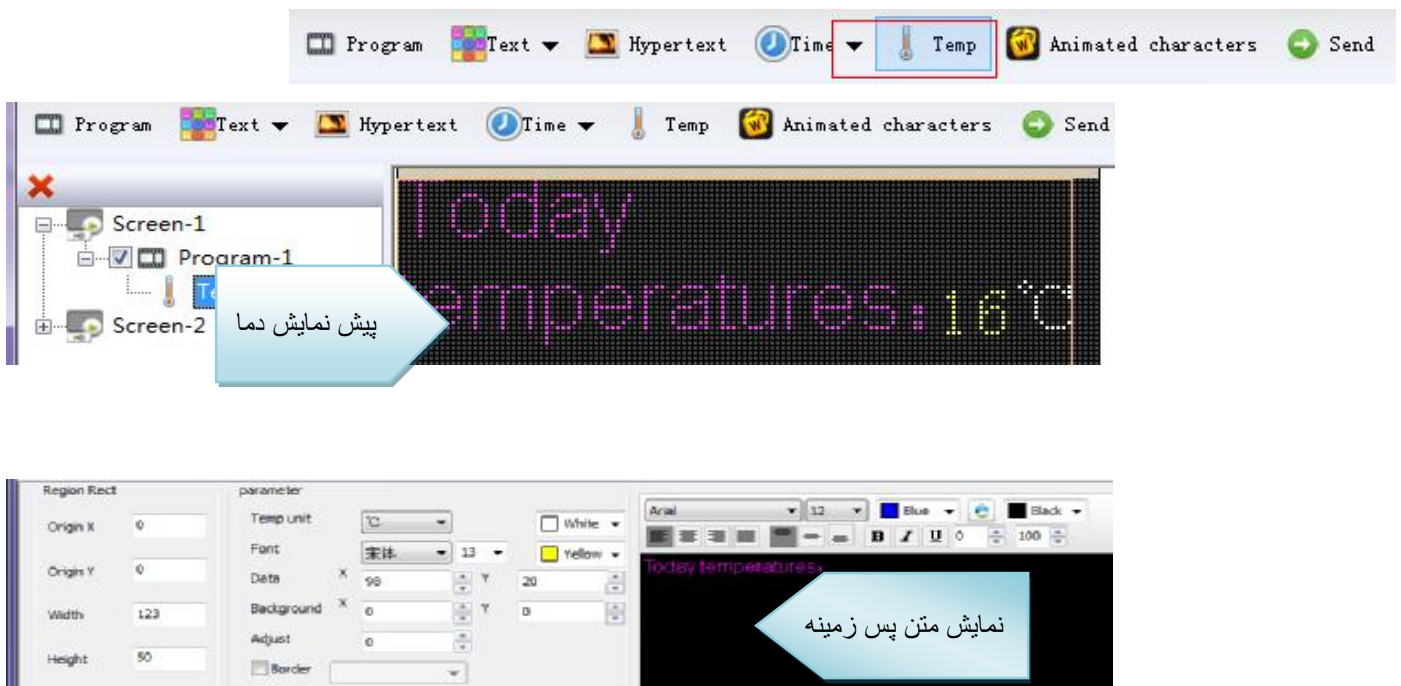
Program Text Hypertext Time Temp Animated characters Send

Program Text Hypertext Time Temp Animated characters Send

Screen-1
Program-1
Te
Screen-2

پیش نمایش دما

Today
temperatures:16℃

Region Rect
Origin X 0
Origin Y 0
Width 123
Height 50

parameter
Temp unit ℃
Font 宋体 13
Data X 98 Y 20
Background X 0 Y 0
Adjust 0
Border

White
Yellow

Arial 12 Blue Black
B I U 0 100

Today temperatures:

نمایش متن پس زمینه